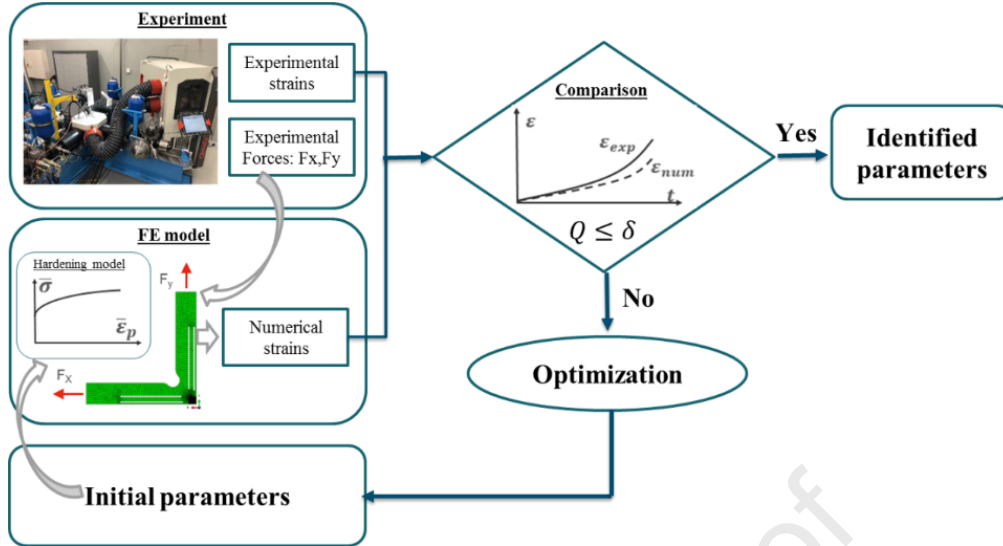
Experiment

Experimental strains

Experimental Forces: Fx,Fy

Comparison

$\varepsilon$

$\varepsilon_{exp}$

$\varepsilon_{num}$

$t$

$Q \leq \delta$

Yes

Identified parameters

FE model

Hardening model

$\overline{\sigma}$

$\overline{\varepsilon}_p$

$F_y$

$F_X$

Numerical strains

No

Optimization

Initial parameters